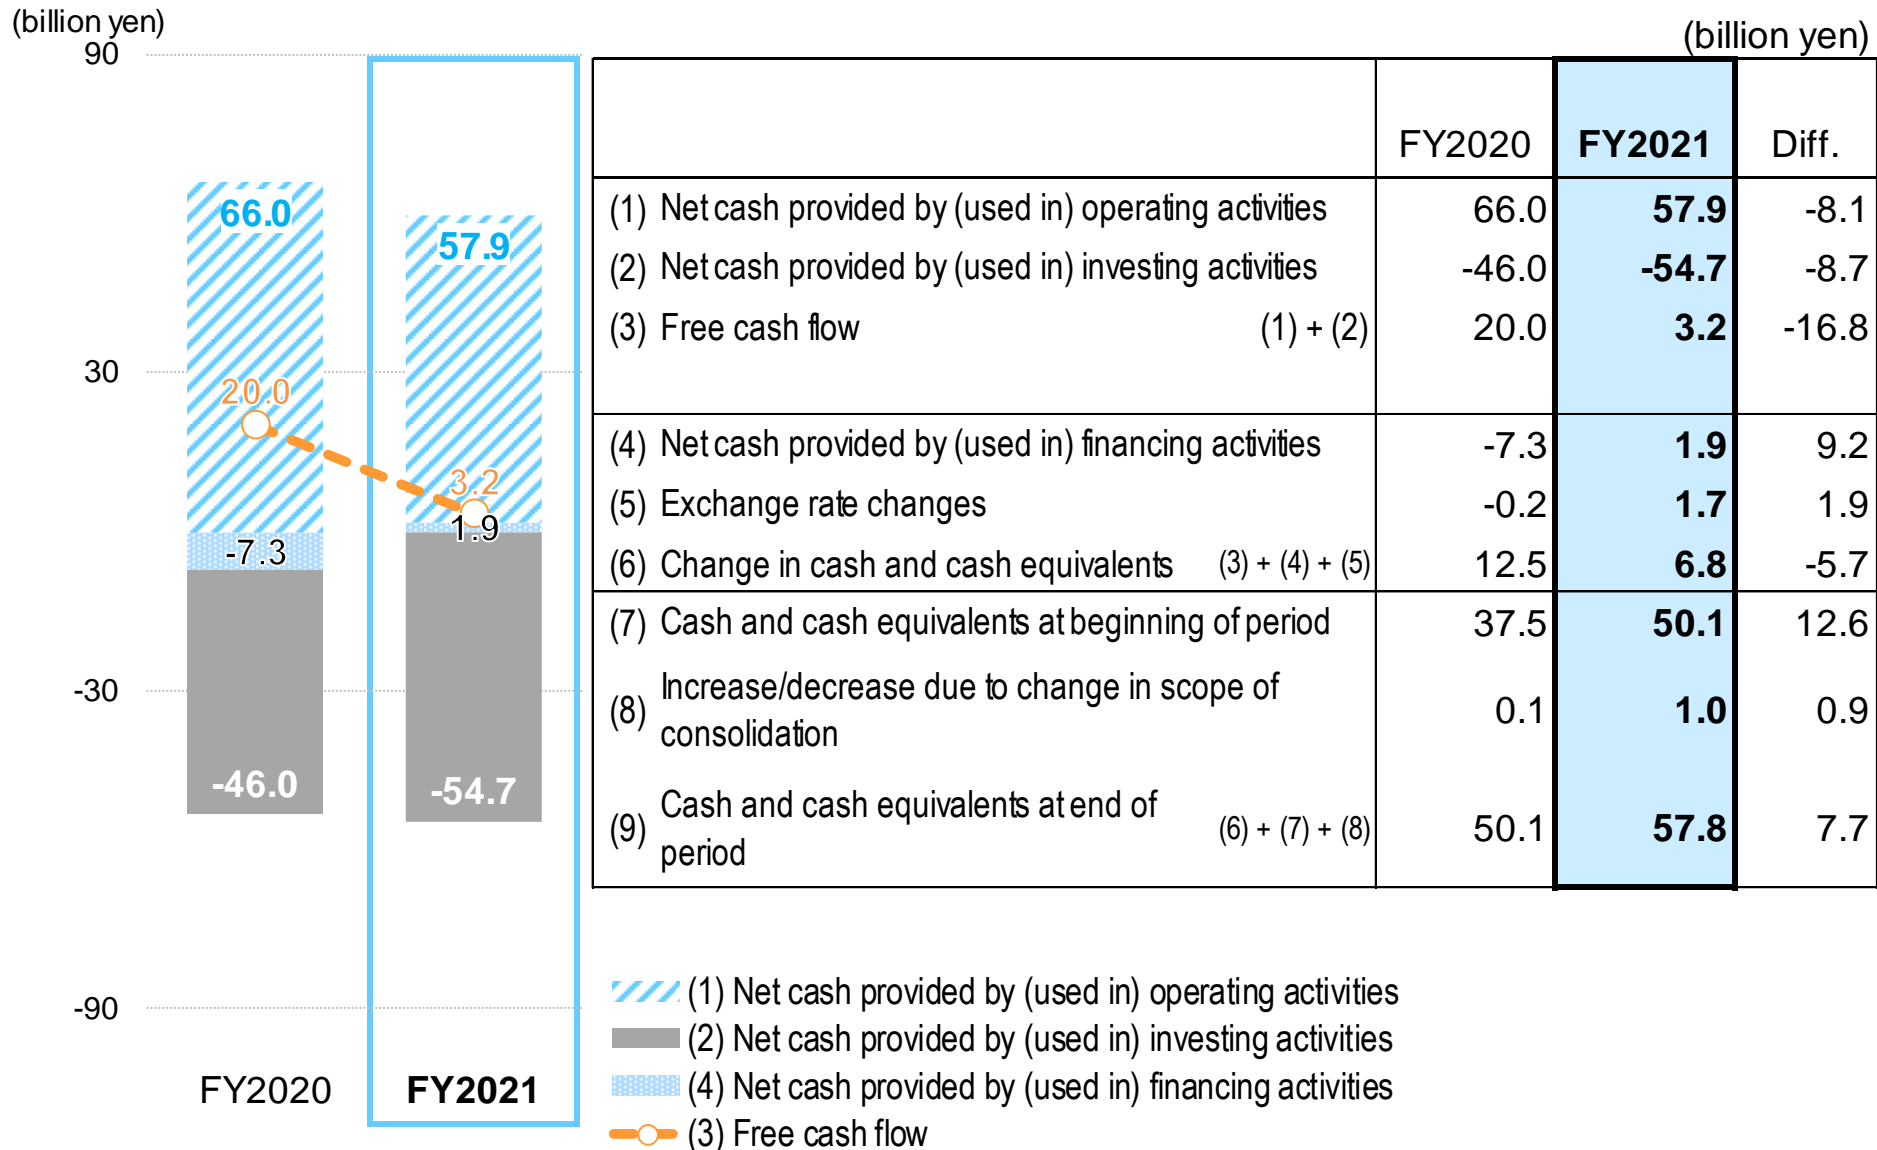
(billion yen)
90
30
-30
-90

66.0
20.0
-7.3
-46.0

57.9
3.2
1.9
-54.7

FY2020
FY2021

(billion yen)

| | FY2020 | FY2021 | Diff. |
|---|---|---|---|
| (1) Net cash provided by (used in) operating activities | 66.0 | 57.9 | -8.1 |
| (2) Net cash provided by (used in) investing activities | -46.0 | -54.7 | -8.7 |
| (3) Free cash flow (1) + (2) | 20.0 | 3.2 | -16.8 |
| (4) Net cash provided by (used in) financing activities | -7.3 | 1.9 | 9.2 |
| (5) Exchange rate changes | -0.2 | 1.7 | 1.9 |
| (6) Change in cash and cash equivalents (3) + (4) + (5) | 12.5 | 6.8 | -5.7 |
| (7) Cash and cash equivalents at beginning of period | 37.5 | 50.1 | 12.6 |
| (8) Increase/decrease due to change in scope of consolidation | 0.1 | 1.0 | 0.9 |
| (9) Cash and cash equivalents at end of period (6) + (7) + (8) | 50.1 | 57.8 | 7.7 |

(1) Net cash provided by (used in) operating activities
(2) Net cash provided by (used in) investing activities
(4) Net cash provided by (used in) financing activities
(3) Free cash flow